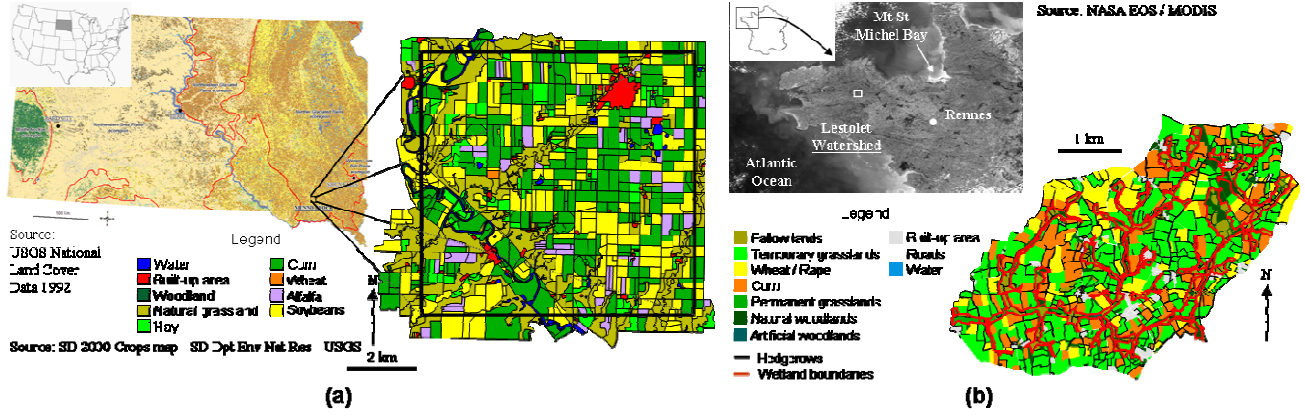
Source:
USGS National
Land Cover
Data 1992

Legend

| | |
|---|---|
| Water | Corn |
| Built-up area | Wheat |
| Woodland | Alfalfa |
| Natural grassland | Soybeans |
| Hay | |

Source: SD 2000 Crops map   SD Dpt Env Nat Res   USGS

N

2 km

(a)

Mt St
Michel Bay

Source: NASA EOS / MODIS

Lestolet
Watershed

Rennes

Atlantic
Ocean

1 km

Legend

| | |
|---|---|
| Fallow lands | Built-up area |
| Temporary grasslands | Roads |
| Wheat / Rape | Water |
| Corn | |
| Permanent grasslands | |
| Natural woodlands | |
| Artificial woodlands | |

Hedgerows
Wetland boundaries

N

(b)